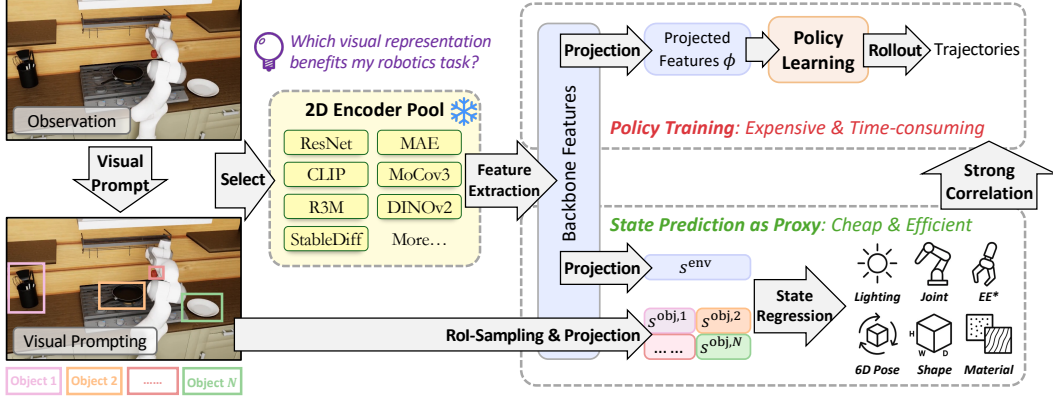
Observation

Visual Prompt

Visual Prompting

Object 1 Object 2 ...... Object $N$

Which visual representation benefits my robotics task?

Select

2D Encoder Pool

ResNet MAE
CLIP MoCov3
R3M DINOv2
StableDiff More...

Feature Extraction

Backbone Features

Projection

Projected Features $\phi$

Policy Learning

Rollout

Trajectories

Policy Training: Expensive & Time-consuming

Strong Correlation

State Prediction as Proxy: Cheap & Efficient

Projection

$s^{\text{env}}$

RoI-Sampling & Projection

$s^{\text{obj},1}$ $s^{\text{obj},2}$
... ... $s^{\text{obj},N}$

State Regression

Lighting Joint EE*

6D Pose Shape Material

H W D